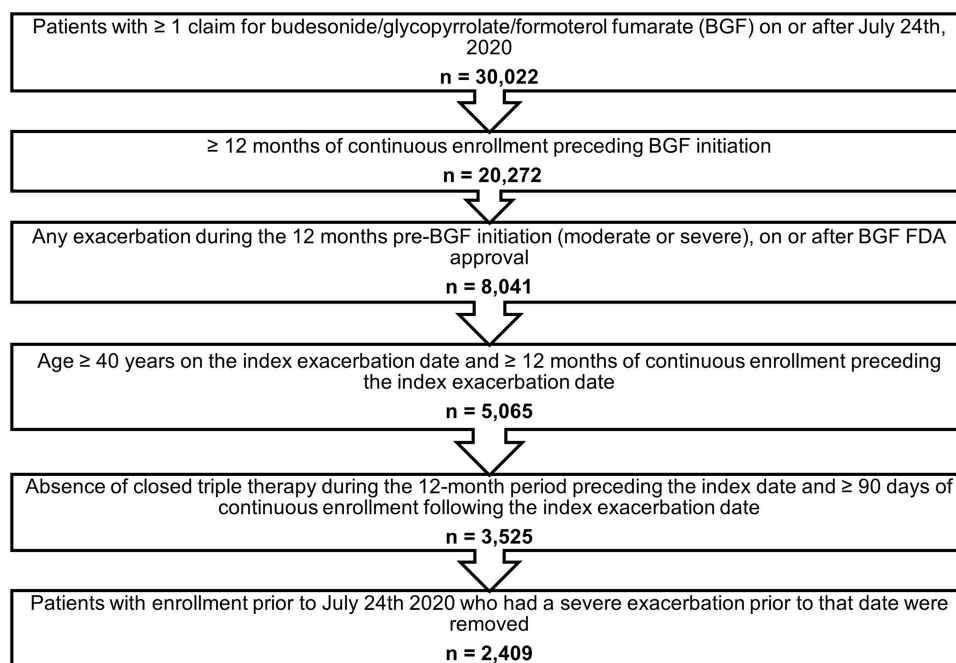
Patients with ≥ 1 claim for budesonide/glycopyrrolate/formoterol fumarate (BGF) on or after July 24th, 2020

n = 30,022

≥ 12 months of continuous enrollment preceding BGF initiation

n = 20,272

Any exacerbation during the 12 months pre-BGF initiation (moderate or severe), on or after BGF FDA approval

n = 8,041

Age ≥ 40 years on the index exacerbation date and ≥ 12 months of continuous enrollment preceding the index exacerbation date

n = 5,065

Absence of closed triple therapy during the 12-month period preceding the index date and ≥ 90 days of continuous enrollment following the index exacerbation date

n = 3,525

Patients with enrollment prior to July 24th 2020 who had a severe exacerbation prior to that date were removed

n = 2,409